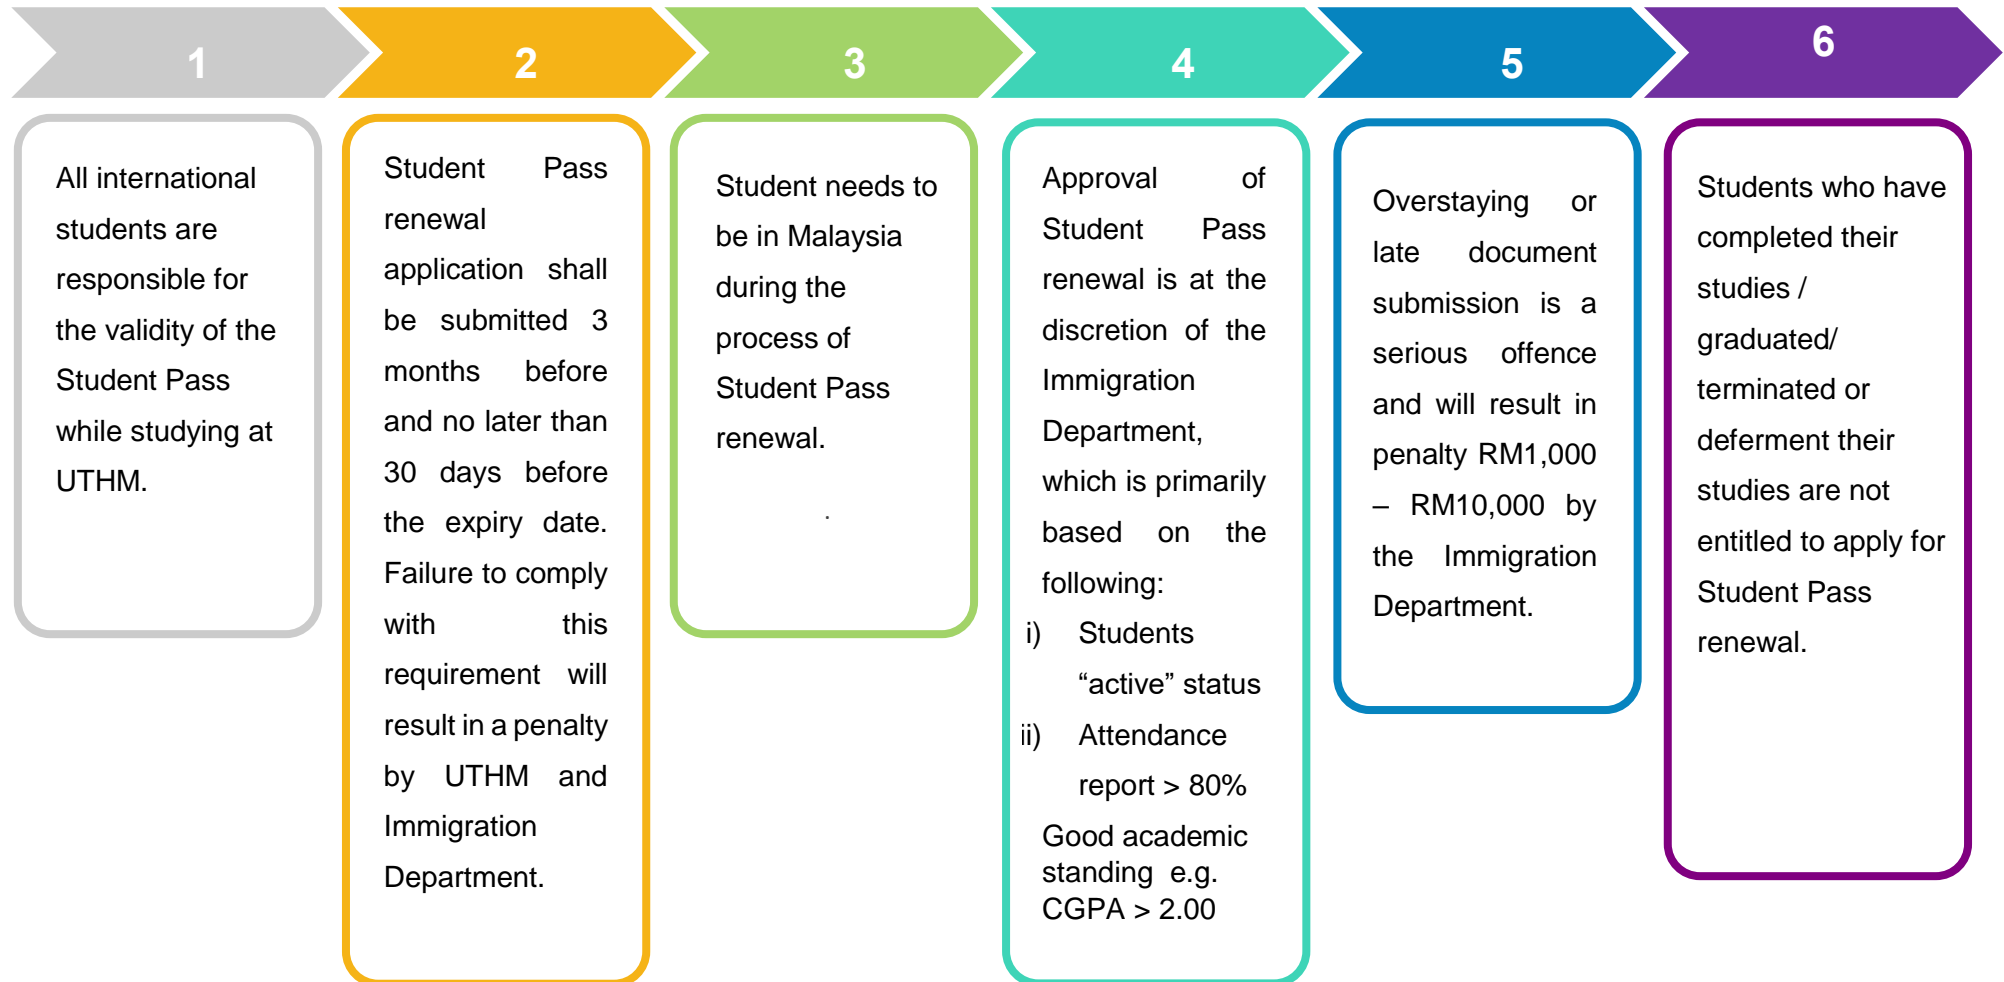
1

All international students are responsible for the validity of the Student Pass while studying at UTHM.

2

Student Pass renewal application shall be submitted 3 months before and no later than 30 days before the expiry date. Failure to comply with this requirement will result in a penalty by UTHM and Immigration Department.

3

Student needs to be in Malaysia during the process of Student Pass renewal.

4

Approval of Student Pass renewal is at the discretion of the Immigration Department, which is primarily based on the following:

i) Students "active" status

ii) Attendance report > 80%

Good academic standing e.g. CGPA > 2.00

5

Overstaying or late document submission is a serious offence and will result in penalty RM1,000 – RM10,000 by the Immigration Department.

6

Students who have completed their studies / graduated/ terminated or deferment their studies are not entitled to apply for Student Pass renewal.